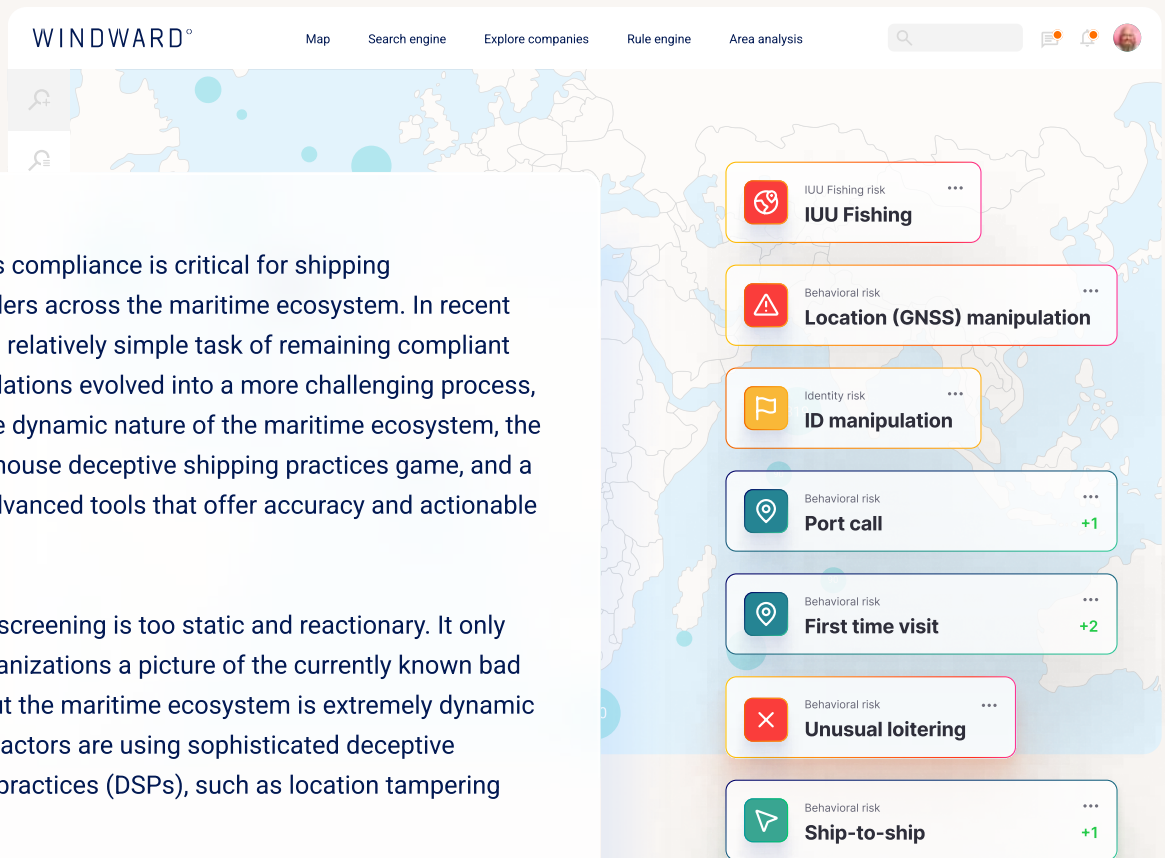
WINDWARD°

Map Search engine Explore companies Rule engine Area analysis

s compliance is critical for shipping ders across the maritime ecosystem. In recent relatively simple task of remaining compliant lations evolved into a more challenging process, e dynamic nature of the maritime ecosystem, the house deceptive shipping practices game, and a lvanced tools that offer accuracy and actionable

screening is too static and reactionary. It only anizations a picture of the currently known bad ut the maritime ecosystem is extremely dynamic actors are using sophisticated deceptive practices (DSPs), such as location tampering

IUU Fishing risk
IUU Fishing
...

Behavioral risk
Location (GNSS) manipulation
...

Identity risk
ID manipulation
...

Behavioral risk
Port call
...
+1

Behavioral risk
First time visit
...
+2

Behavioral risk
Unusual loitering
...

Behavioral risk
Ship-to-ship
...
+1